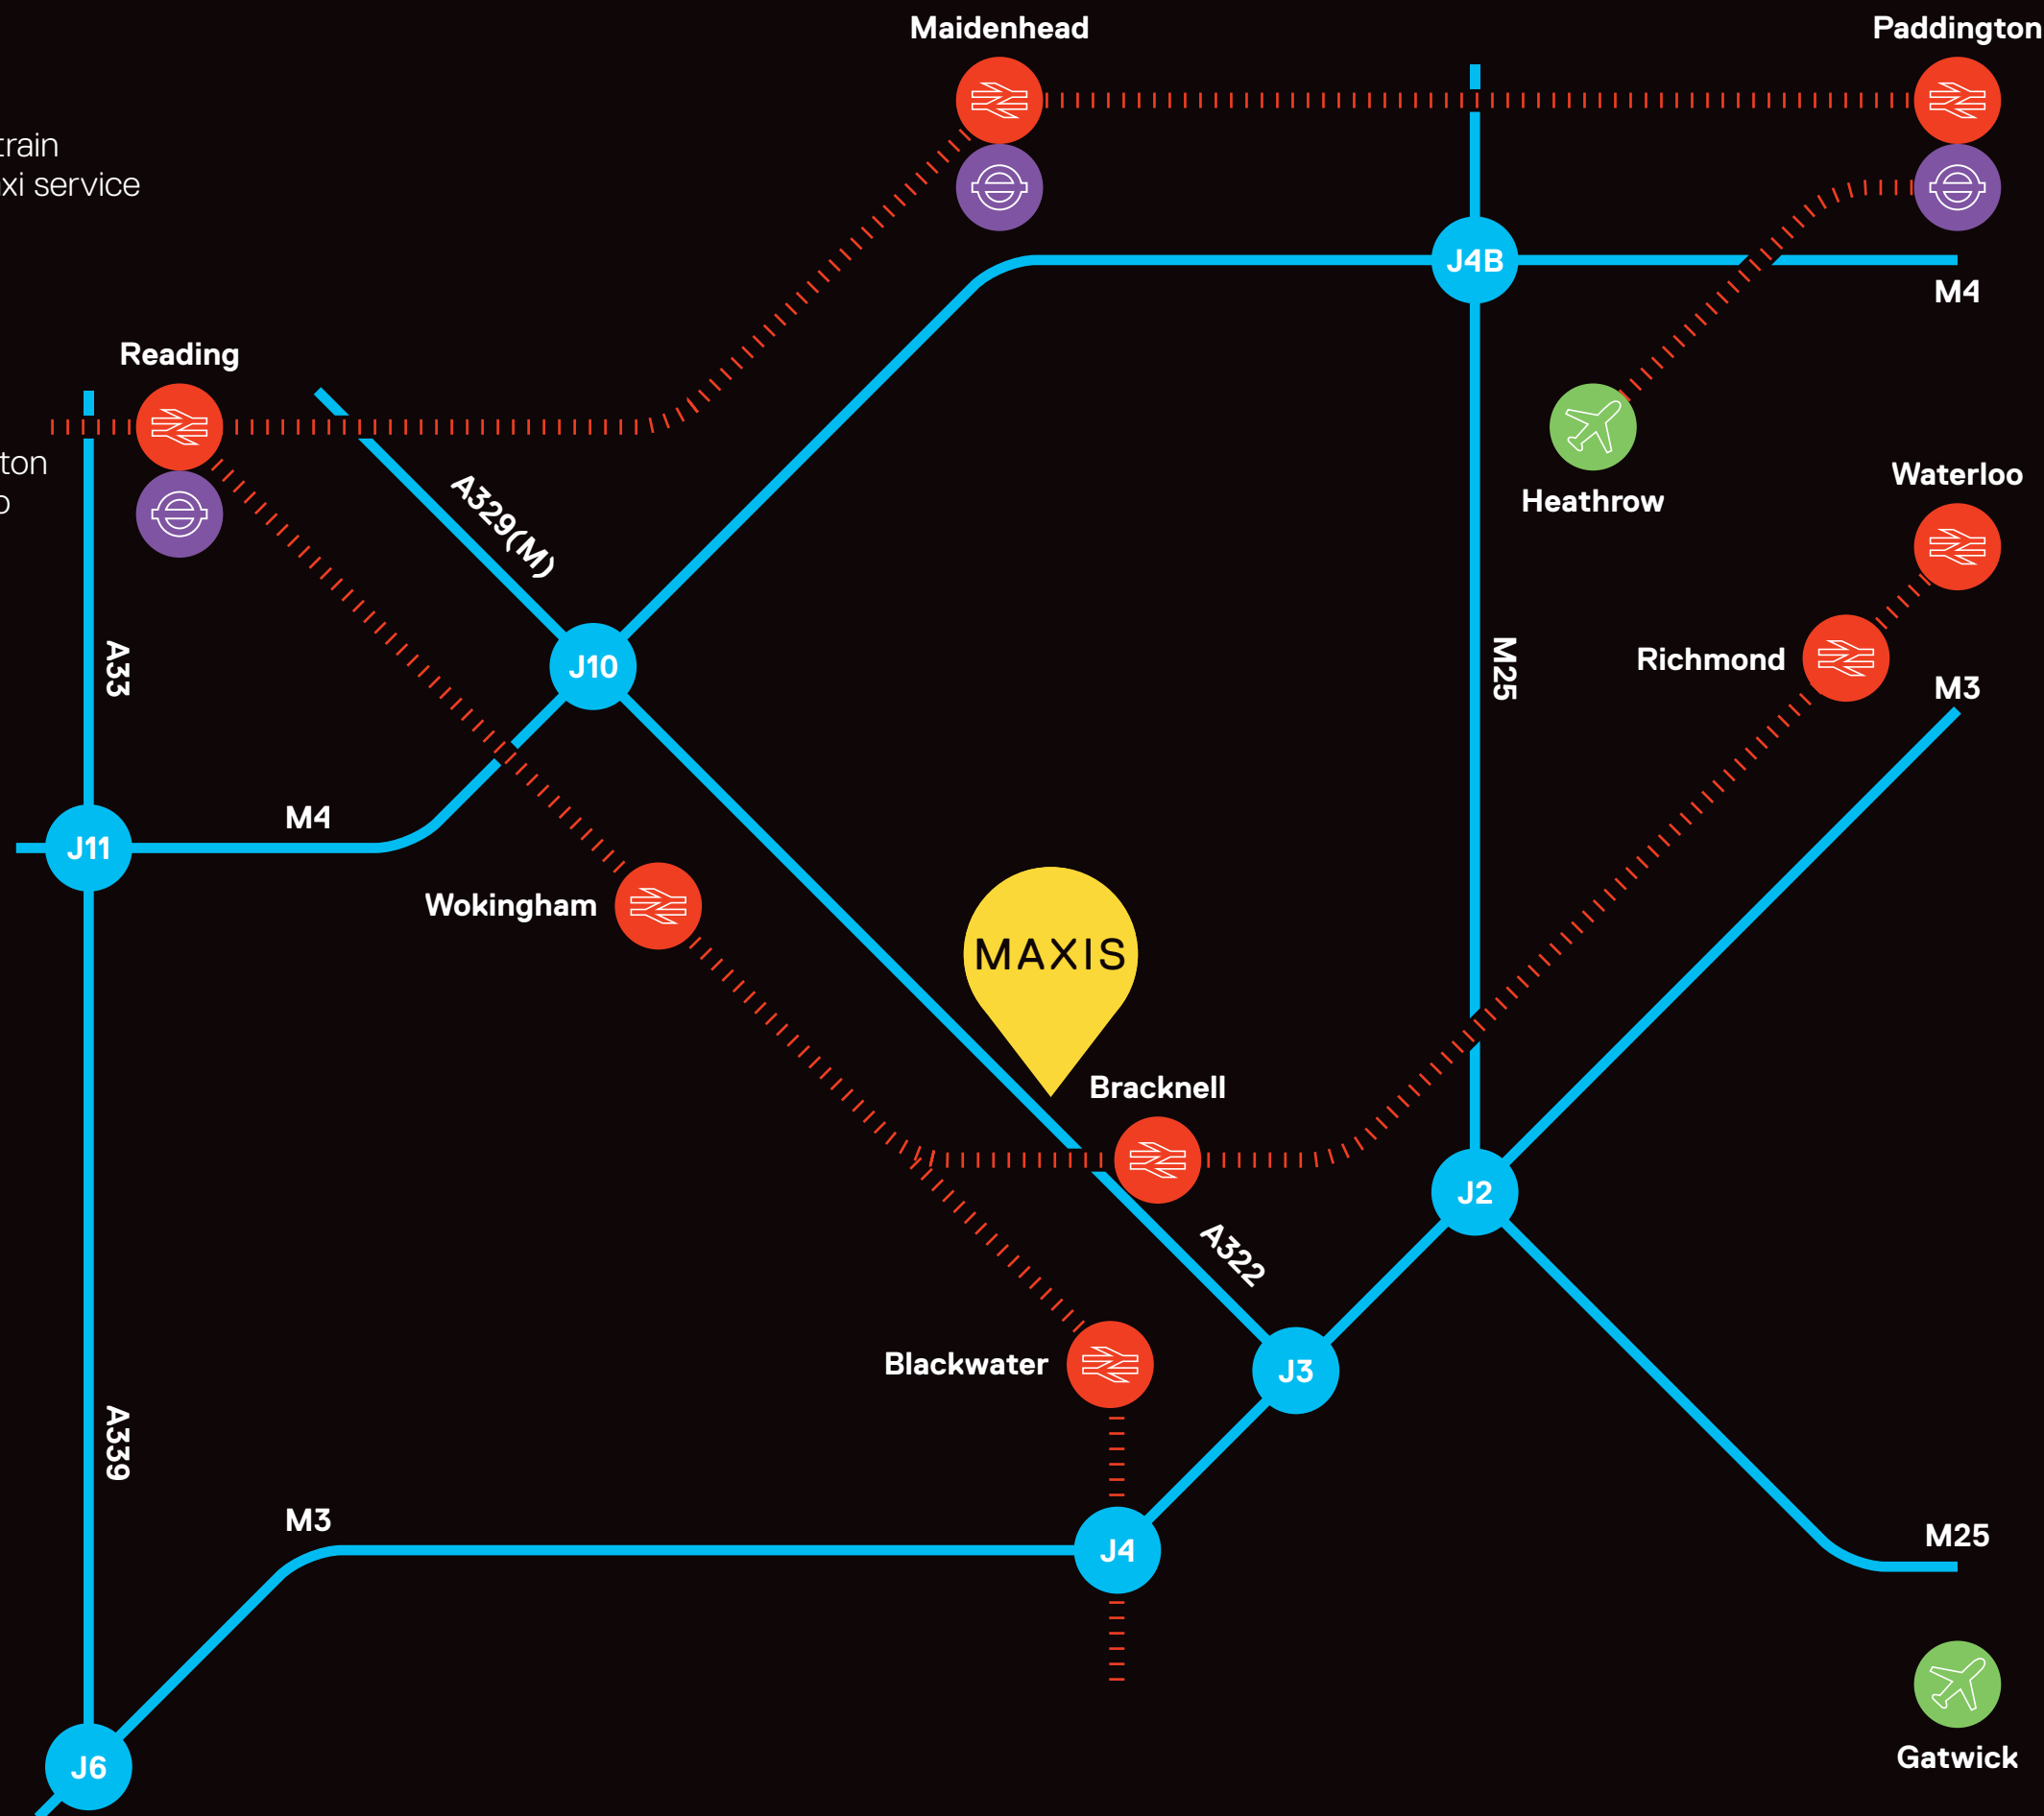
Maidenhead

Paddington

train
xi service

J4B

M4

Reading

ton
o

A329(M)

Heathrow

Waterloo

A33

J10

Richmond

M25

M3

J11

M4

Wokingham

MAXIS

Bracknell

J2

A322

Blackwater

J3

A339

M3

J4

M25

Gatwick

J6